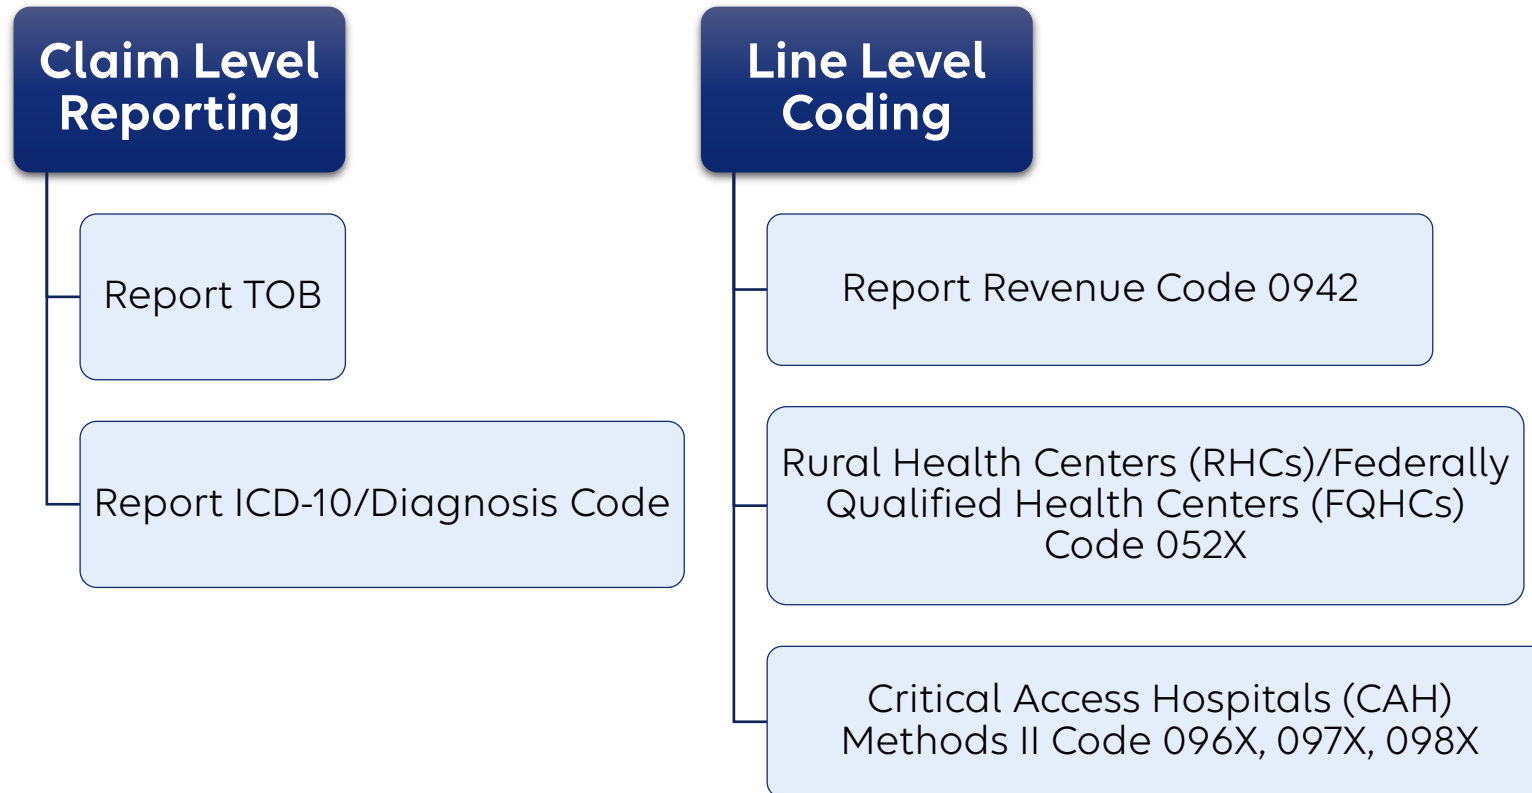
Claim Level Reporting

Report TOB

Report ICD-10/Diagnosis Code

Line Level Coding

Report Revenue Code 0942

Rural Health Centers (RHCs)/Federally Qualified Health Centers (FQHCs) Code 052X

Critical Access Hospitals (CAH) Methods II Code 096X, 097X, 098X